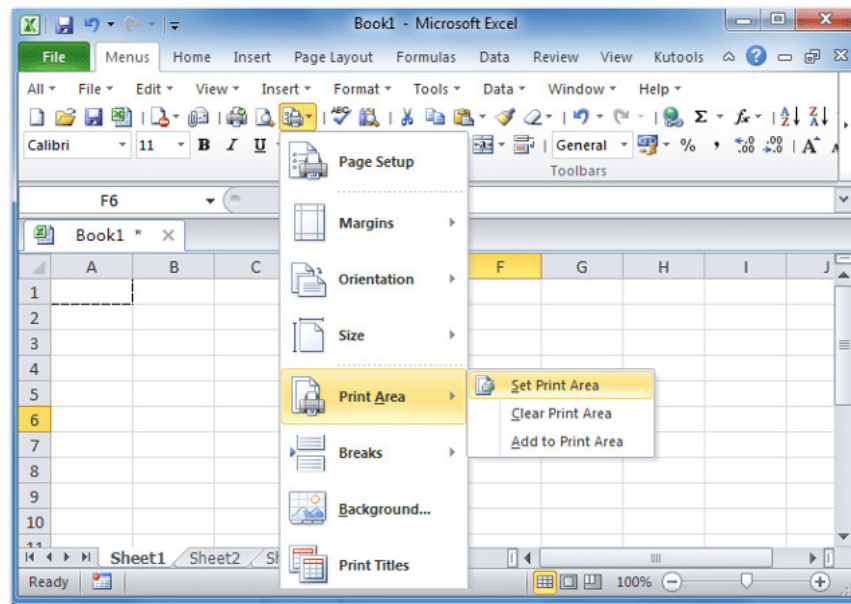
Book1 - Microsoft Excel

File | Menus | Home | Insert | Page Layout | Formulas | Data | Review | View | Kutools

All ▾ | File ▾ | Edit ▾ | View ▾ | Insert ▾ | Format ▾ | Tools ▾ | Data ▾ | Window ▾ | Help ▾

Calibri | 11 | B | I | U | General | %

Toolbars

F6

Book1 * ×

Page Setup
Margins
Orientation
Size
Print Area
Breaks
Background...
Print Titles

Set Print Area
Clear Print Area
Add to Print Area

| | A | B | C | F | G | H | I | J |
|---|---|---|---|---|---|---|---|---|
| 1 | | | | | | | | |
| 2 | | | | | | | | |
| 3 | | | | | | | | |
| 4 | | | | | | | | |
| 5 | | | | | | | | |
| 6 | | | | | | | | |
| 7 | | | | | | | | |
| 8 | | | | | | | | |
| 9 | | | | | | | | |
| 10 | | | | | | | | |

Sheet1 | Sheet2 | Sh

Ready | 100%